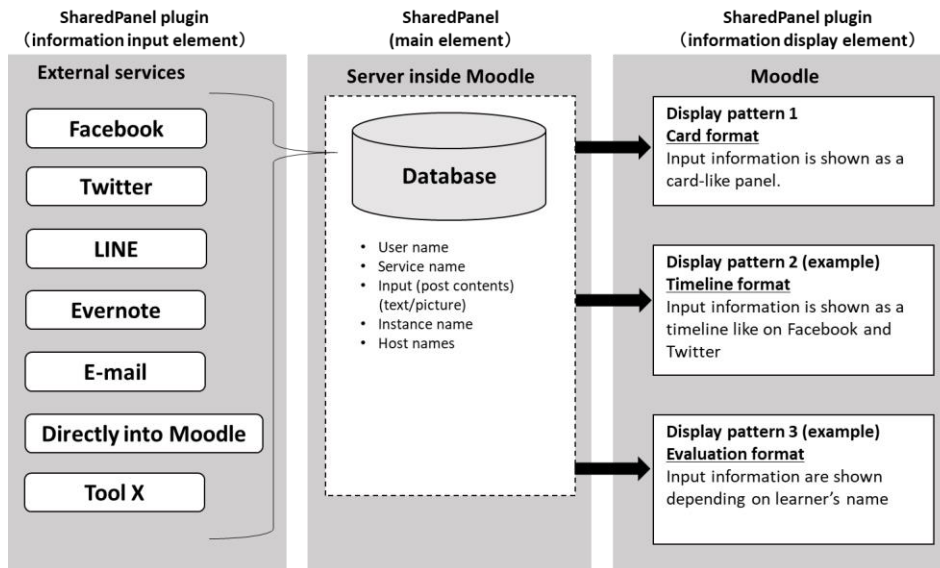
SharedPanel plugin
(information input element)

External services

Facebook

Twitter

LINE

Evernote

E-mail

Directly into Moodle

Tool X

SharedPanel
(main element)

Server inside Moodle

Database

- User name
- Service name
- Input (post contents) (text/picture)
- Instance name
- Host names

SharedPanel plugin
(information display element)

Moodle

Display pattern 1
Card format
Input information is shown as a card-like panel.

Display pattern 2 (example)
Timeline format
Input information is shown as a timeline like on Facebook and Twitter

Display pattern 3 (example)
Evaluation format
Input information are shown depending on learner's name